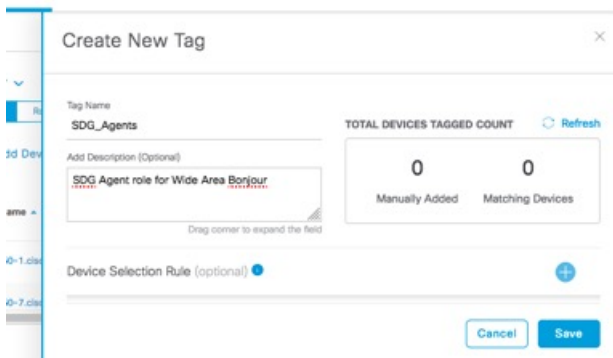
Create New Tag

×

Tag Name
SDG_Agents

Add Description (Optional)
SDG Agent role for Wide Area Bonjour

Drag corner to expand the field

TOTAL DEVICES TAGGED COUNT
Refresh

| 0 | 0 |
|---|---|
| Manually Added | Matching Devices |

Device Selection Rule (optional)

Cancel
Save

dd Dev
ame
0-1.cis
0-7.cis
R